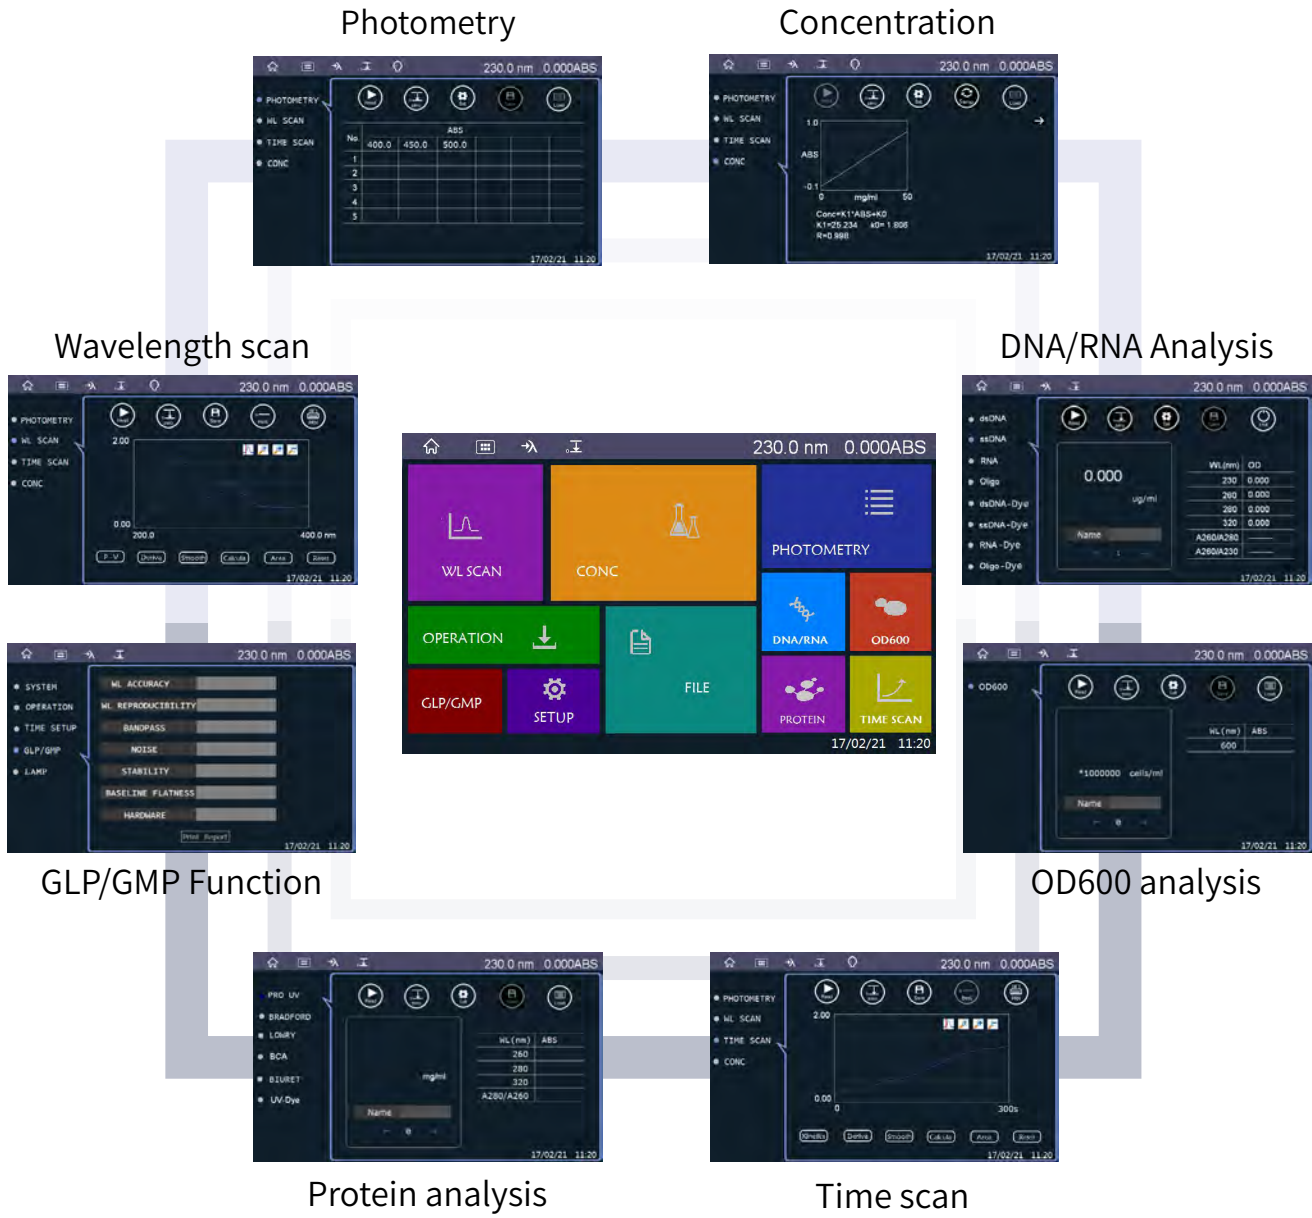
Photometry

230.0 nm 0.000ABS

PHOTOMETRY
WL SCAN
TIME SCAN
CONC

| No. | ABS 400.0 | 450.0 | 500.0 |
|---|---|---|---|
| 1 | | | |
| 2 | | | |
| 3 | | | |
| 4 | | | |
| 5 | | | |

17/02/21 11:20

Concentration

230.0 nm 0.000ABS

PHOTOMETRY
WL SCAN
TIME SCAN
CONC

1.0
ABS
-0.1
0 mg/ml 50
Conc=K1*ABS+K0
K1=25.234 k0=1.806
R=0.998

17/02/21 11:20

Wavelength scan

230.0 nm 0.000ABS

PHOTOMETRY
WL SCAN
TIME SCAN
CONC

2.00
0.00
200.0 400.0 nm

17/02/21 11:20

DNA/RNA Analysis

230.0 nm 0.000ABS

dsDNA
ssDNA
RNA
Oligo
dsDNA-Dye
ssDNA-Dye
RNA-Dye
Oligo-Dye

0.000
ug/ml
Name

| WL(nm) | OD |
|---|---|
| 230 | 0.000 |
| 260 | 0.000 |
| 280 | 0.000 |
| 320 | 0.000 |
| A260/A280 | |
| A260/A230 | |

17/02/21 11:20

230.0 nm 0.000ABS

WL SCAN
CONC
PHOTOMETRY
DNA/RNA
OD600
OPERATION
FILE
GLP/GMP
SETUP
PROTEIN
TIME SCAN
17/02/21 11:20

230.0 nm 0.000ABS

SYSTEM
OPERATION
TIME SETUP
GLP/GMP
LAMP

WL ACCURACY
WL REPRODUCIBILITY
BANDPASS
NOISE
STABILITY
BASELINE FLATNESS
HARDWARE

Print Report

17/02/21 11:20

GLP/GMP Function

230.0 nm 0.000ABS

OD600

| WL(nm) | ABS |
|---|---|
| 600 | |

*1000000 cells/ml
Name

17/02/21 11:20

OD600 analysis

230.0 nm 0.000ABS

PRO UV
BRADFORD
LOWRY
BCA
BIURET
UV-Dye

mg/ml
Name

| WL(nm) | ABS |
|---|---|
| 260 | |
| 280 | |
| 320 | |
| A280/A260 | |

17/02/21 11:20

Protein analysis

230.0 nm 0.000ABS

PHOTOMETRY
WL SCAN
TIME SCAN
CONC

2.00
0.00
0 300s

17/02/21 11:20

Time scan